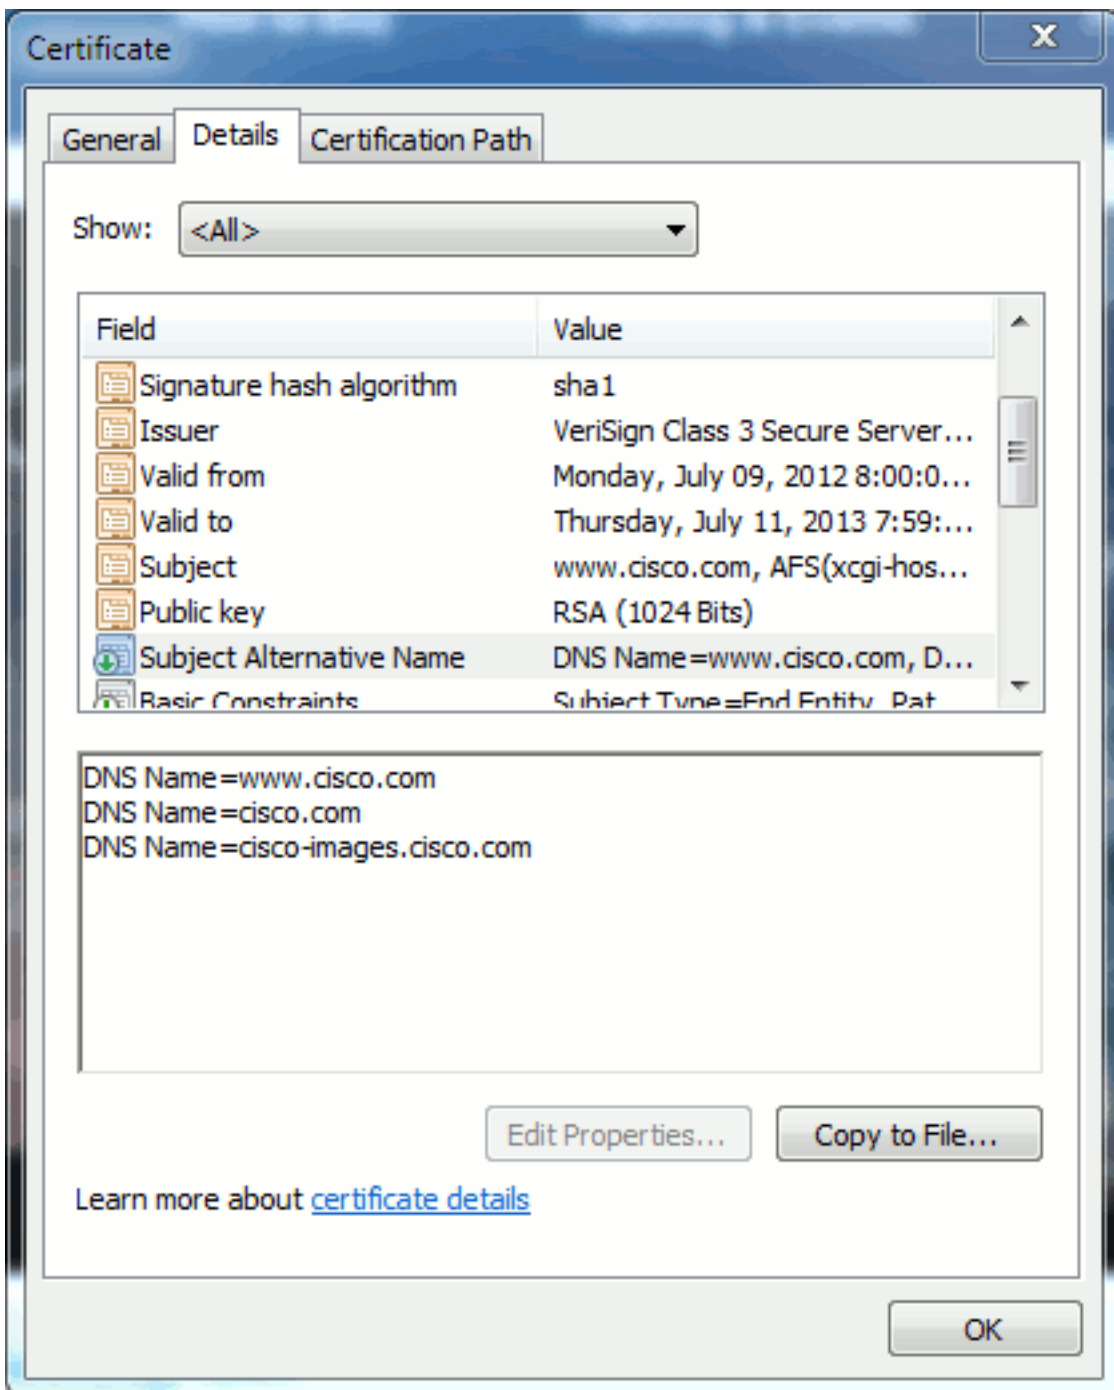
Certificate

General Details Certification Path

Show: <All>

| Field | Value |
|---|---|
| Signature hash algorithm | sha1 |
| Issuer | VeriSign Class 3 Secure Server... |
| Valid from | Monday, July 09, 2012 8:00:0... |
| Valid to | Thursday, July 11, 2013 7:59:... |
| Subject | www.cisco.com, AFS(xcgi-hos... |
| Public key | RSA (1024 Bits) |
| Subject Alternative Name | DNS Name=www.cisco.com, D... |
| Basic Constraints | Subject Type=End Entity, Pat |

DNS Name=www.cisco.com
DNS Name=cisco.com
DNS Name=cisco-images.cisco.com

Edit Properties... Copy to File...

Learn more about certificate details

OK